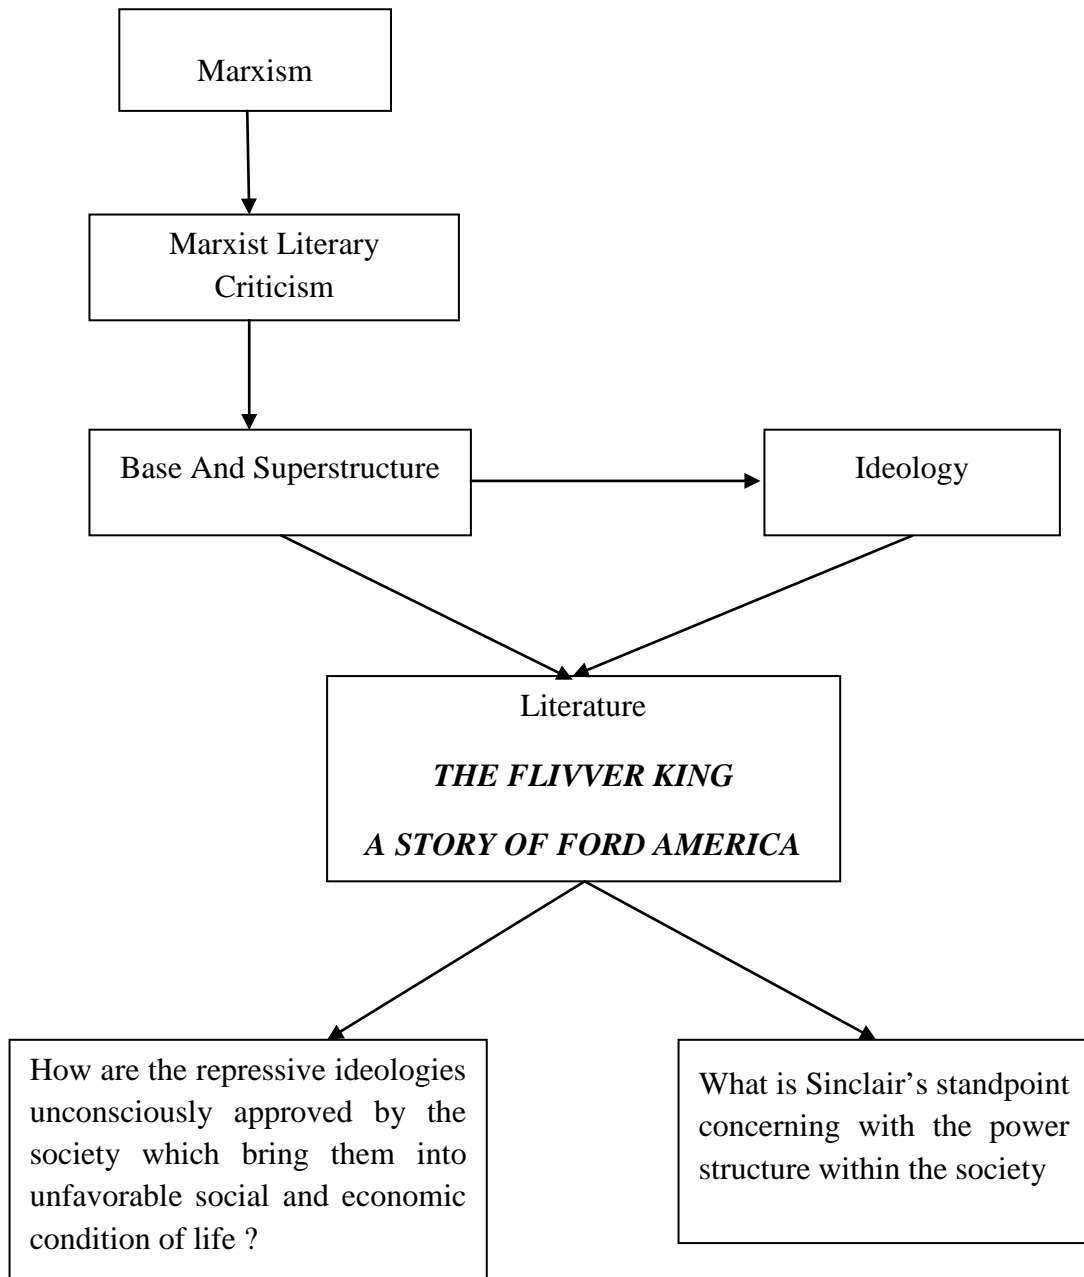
Marxism

Marxist Literary Criticism

Base And Superstructure

Ideology

Literature

*THE FLIVVER KING*

*A STORY OF FORD AMERICA*

How are the repressive ideologies unconsciously approved by the society which bring them into unfavorable social and economic condition of life ?

What is Sinclair's standpoint concerning with the power structure within the society